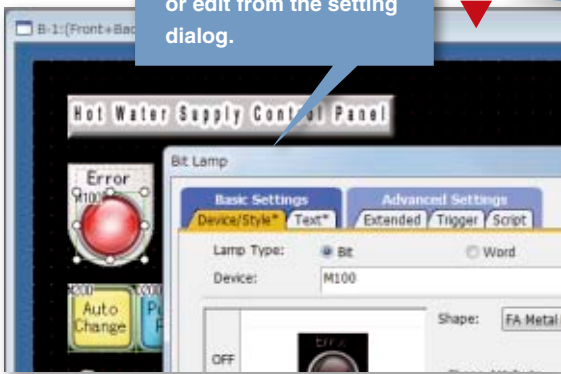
or edit from the setting dialog.

B-1:(Front+Bac

Hot Water Supply Contr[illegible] Panel

Error
M100

Auto Change

Bit Lamp

Basic Settings
Device/Style* Text*

Advanced Settings
Extended Trigger Script

Lamp Type: Bit Word

Device: M100

Shape: FA Metal

OFF

Error